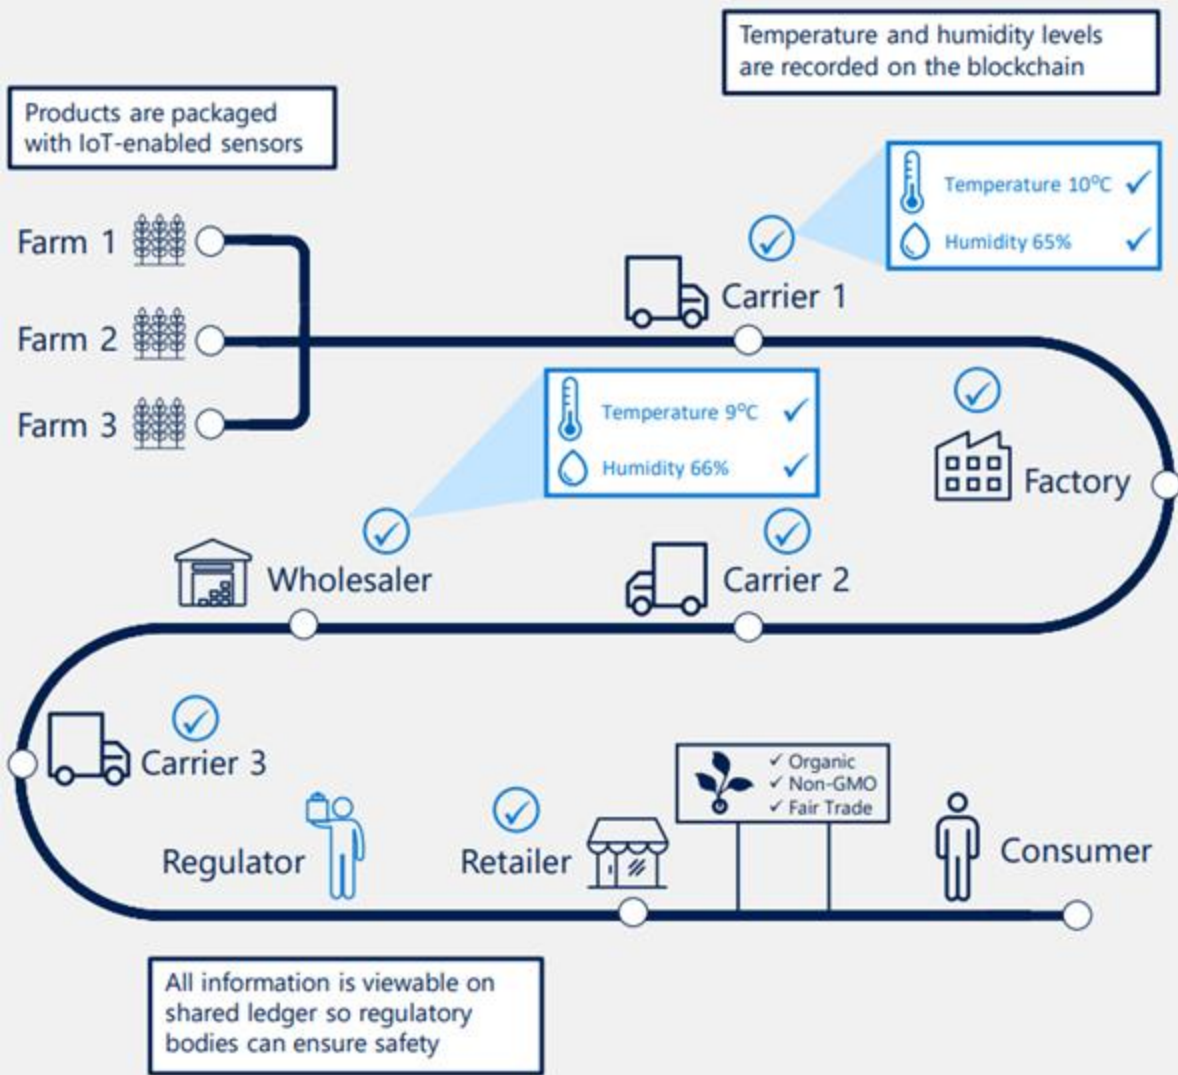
Temperature and humidity levels are recorded on the blockchain

Products are packaged with IoT-enabled sensors

Farm 1

Farm 2

Farm 3

Temperature $10^oC$ ✓
Humidity 65% ✓

Carrier 1

Temperature $9^oC$ ✓
Humidity 66% ✓

Factory

Wholesaler

Carrier 2

Carrier 3

✓ Organic
✓ Non-GMO
✓ Fair Trade

Regulator

Retailer

Consumer

All information is viewable on shared ledger so regulatory bodies can ensure safety